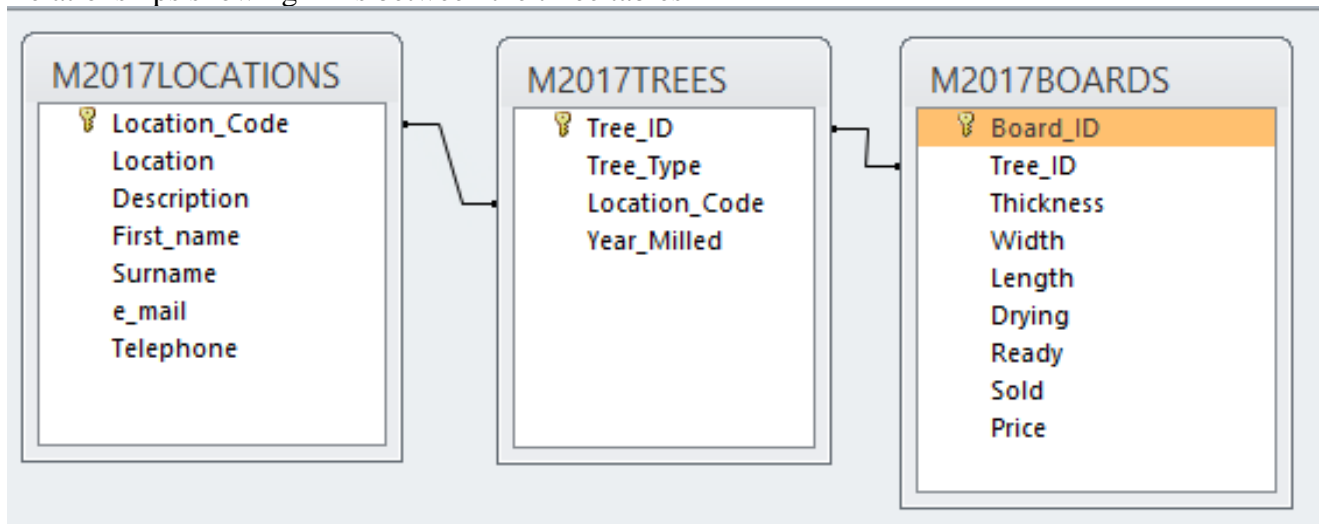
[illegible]

M2017LOCATIONS
Location_Code
Location
Description
First_name
Surname
e_mail
Telephone

M2017TREES
Tree_ID
Tree_Type
Location_Code
Year_Milled

M2017BOARDS
Board_ID
Tree_ID
Thickness
Width
Length
Drying
Ready
Sold
Price